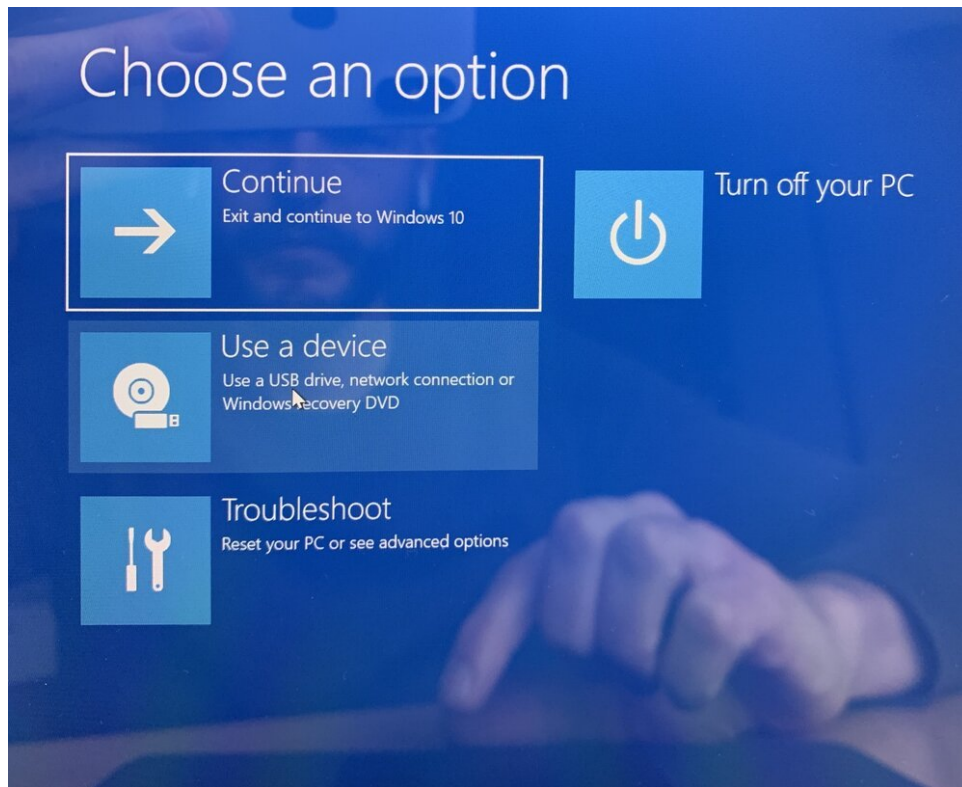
Choose an option

Continue
Exit and continue to Windows 10

Turn off your PC

Use a device
Use a USB drive, network connection or Windows recovery DVD

Troubleshoot
Reset your PC or see advanced options